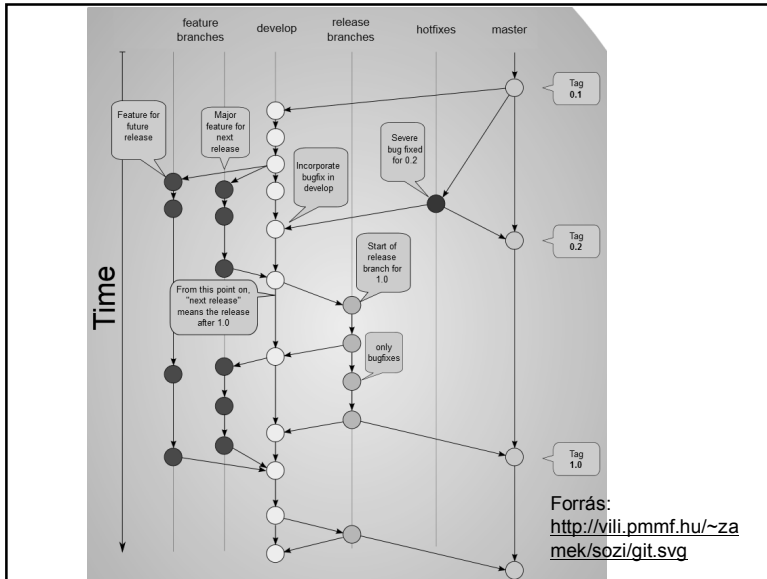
feature branches

develop

release branches

hotfixes

master

Tag **0.1**

Feature for future release

Major feature for next release

Severe bug fixed for 0.2

Incorporate bugfix in develop

Tag **0.2**

Start of release branch for 1.0

Time

From this point on, "next release" means the release after 1.0

only bugfixes

Tag **1.0**

Forrás: http://vili.pmmf.hu/~zamek/sozi/git.svg